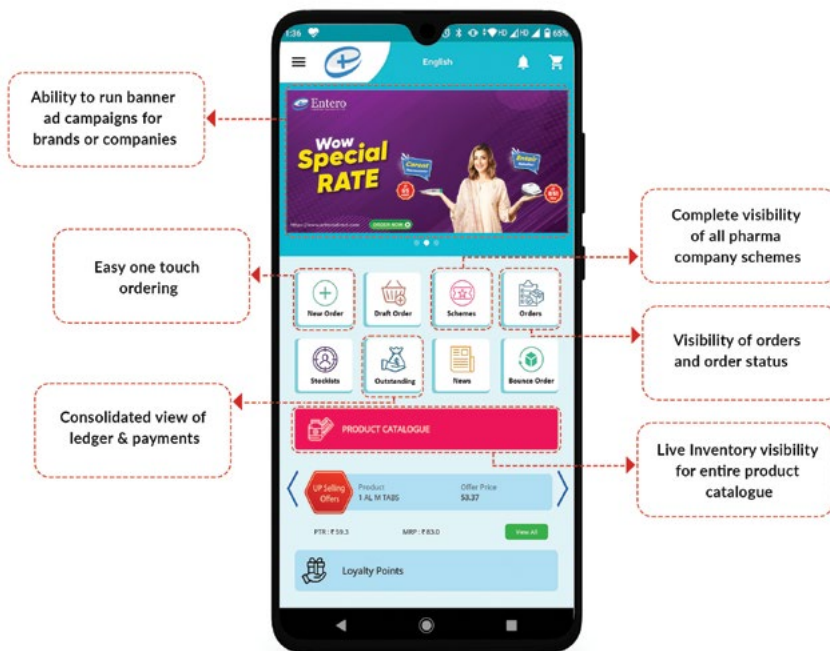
Ability to run banner ad campaigns for brands or companies

Easy one touch ordering

Consolidated view of ledger & payments

Complete visibility of all pharma company schemes

Visibility of orders and order status

Live Inventory visibility for entire product catalogue

1:36

English

Entero

Wow Special RATE

ORDER NOW

New Order

Draft Order

Schemes

Orders

Stockists

Outstanding

News

Bounce Order

PRODUCT CATALOGUE

UP Selling Offers

Product
1 AL M TABS

Offer Price
53.37

PTR : ₹ 59.3

MRP : ₹ 83.0

View All

Loyalty Points